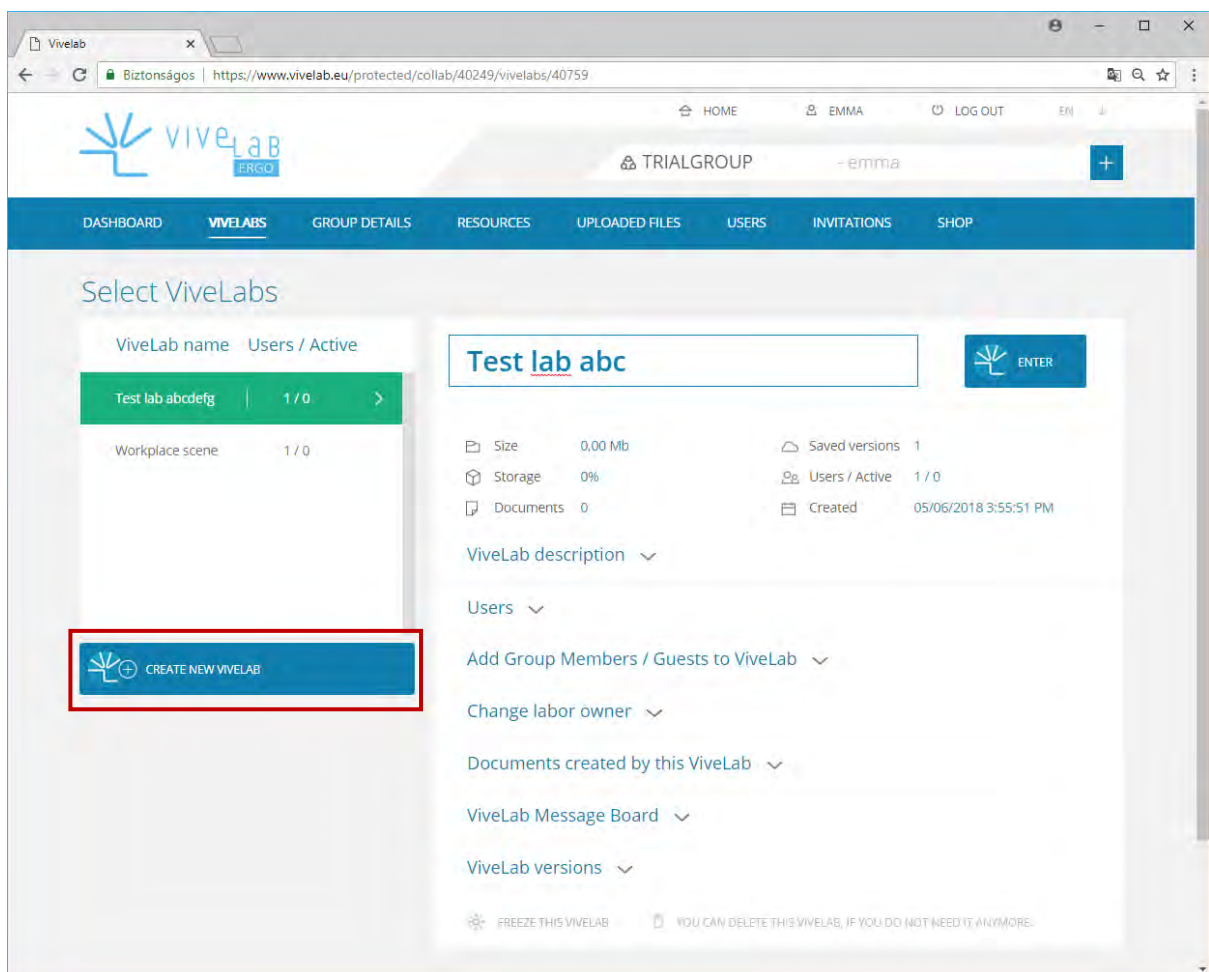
Vivelab ×

Biztonságos | https://www.vivelab.eu/protected/collab/40249/vivelabs/40759

HOME EMMA LOG OUT EN

VIVE LAB ERGO

TRIALGROUP - emma +

DASHBOARD VIVELABS GROUP DETAILS RESOURCES UPLOADED FILES USERS INVITATIONS SHOP

Select ViveLabs

ViveLab name Users / Active

Test lab abcdefg 1 / 0

Workplace scene 1 / 0

CREATE NEW VIVELAB

Test lab abc

ENTER

Size 0,00 Mb
Storage 0%
Documents 0

Saved versions 1
Users / Active 1 / 0
Created 05/06/2018 3:55:51 PM

ViveLab description

Users

Add Group Members / Guests to ViveLab

Change labor owner

Documents created by this ViveLab

ViveLab Message Board

ViveLab versions

FREEZE THIS VIVELAB YOU CAN DELETE THIS VIVELAB, IF YOU DO NOT NEED IT ANYMORE.